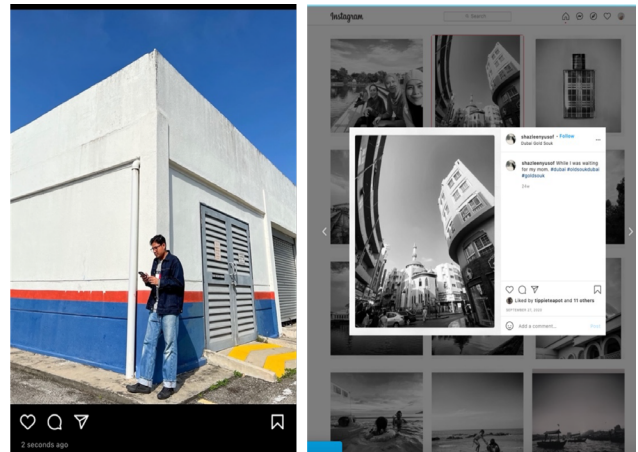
2 seconds ago

Instagram

Search

shazleenyusof • Follow
Dubai Gold Souk

shazleenyusof While I was waiting for my mom. #dubai #oldsoukdubai #goldsouk

Liked by tippleteapot and 11 others

SEPTEMBER 27, 2023

Add a comment...

Post